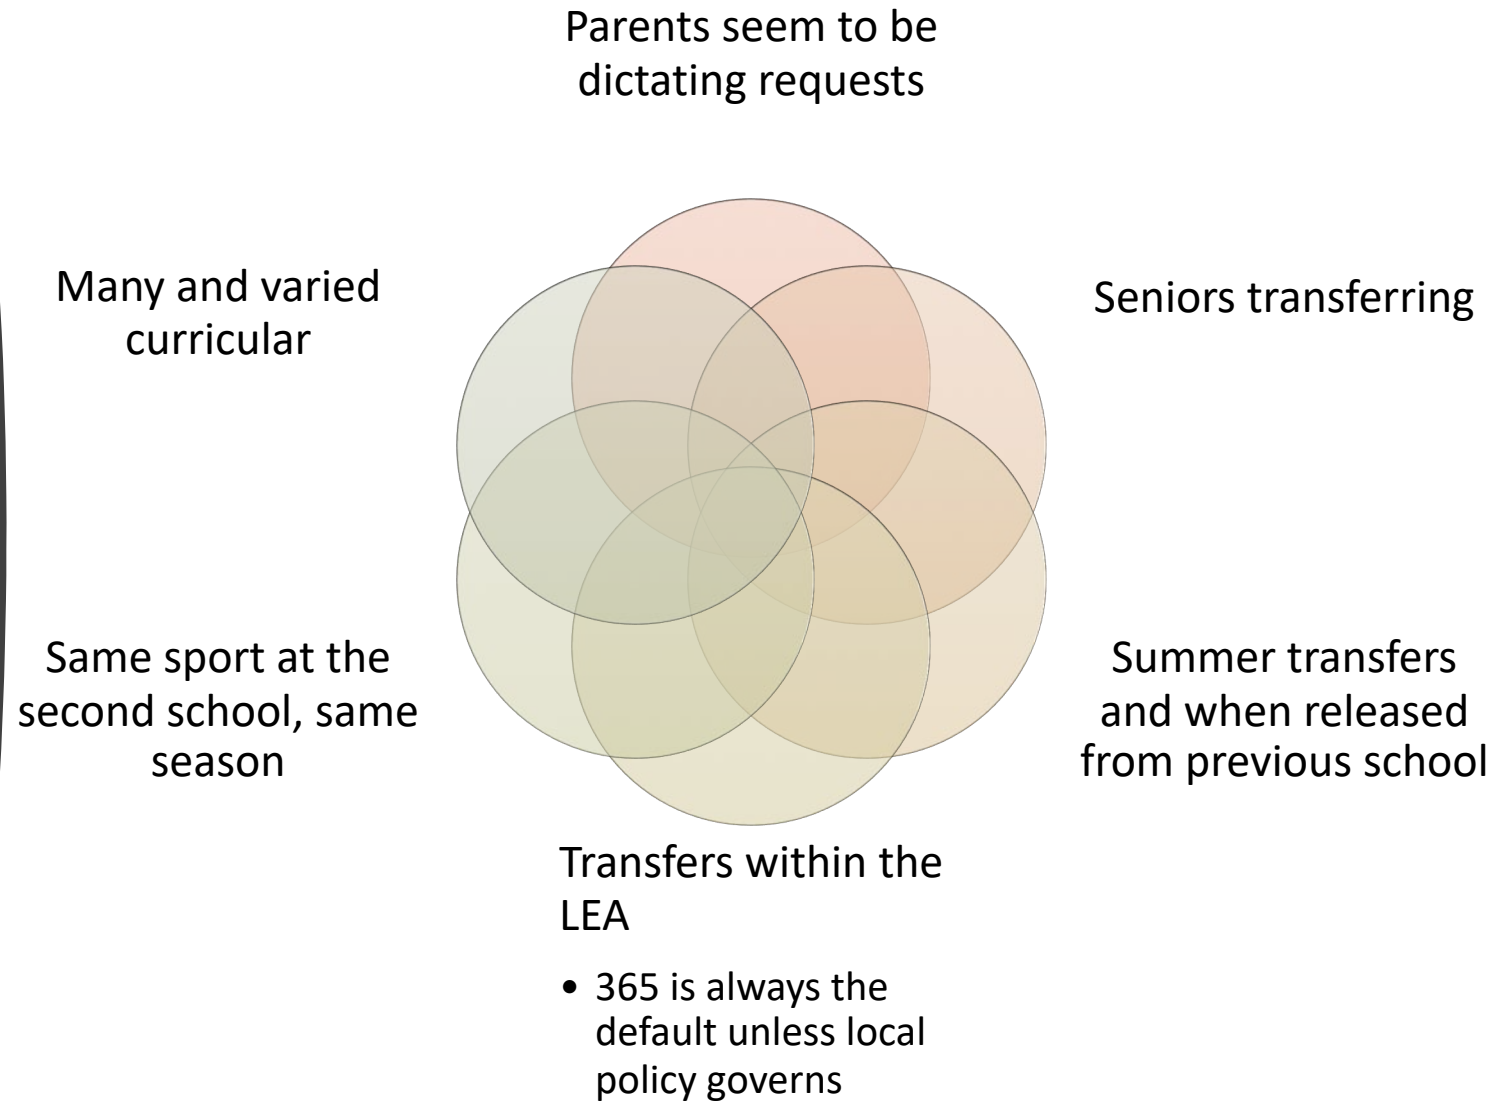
Parents seem to be dictating requests

Seniors transferring

Summer transfers and when released from previous school

Transfers within the LEA

• 365 is always the default unless local policy governs

Same sport at the second school, same season

Many and varied curricular